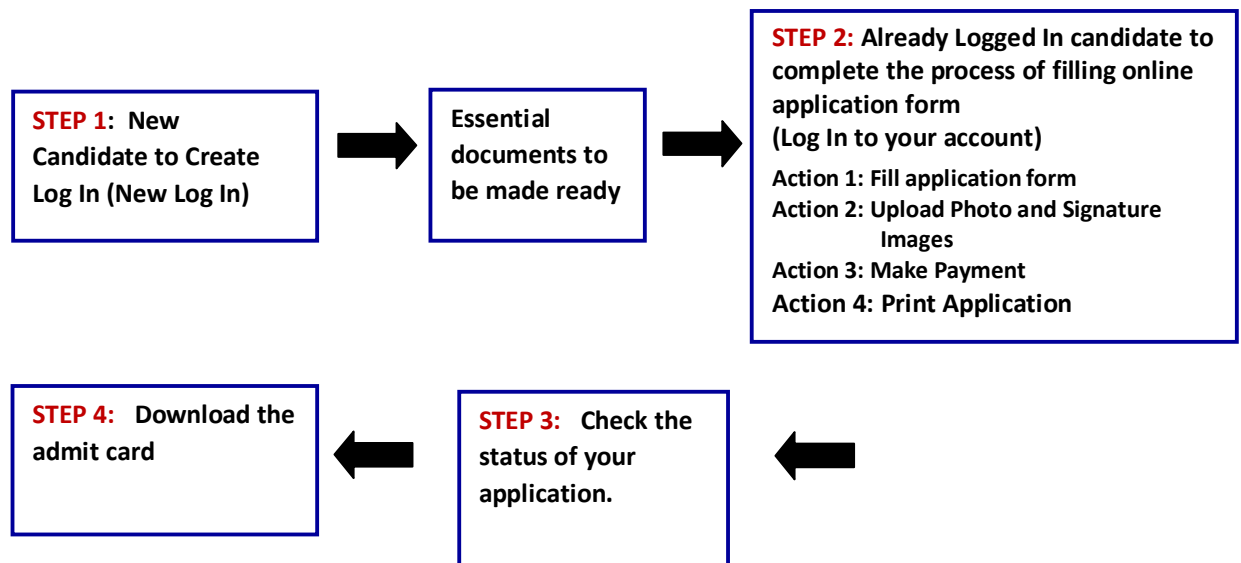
STEP 1: New Candidate to Create Log In (New Log In)

Essential documents to be made ready

STEP 2: Already Logged In candidate to complete the process of filling online application form
(Log In to your account)
Action 1: Fill application form
Action 2: Upload Photo and Signature Images
Action 3: Make Payment
Action 4: Print Application

STEP 4: Download the admit card

STEP 3: Check the status of your application.